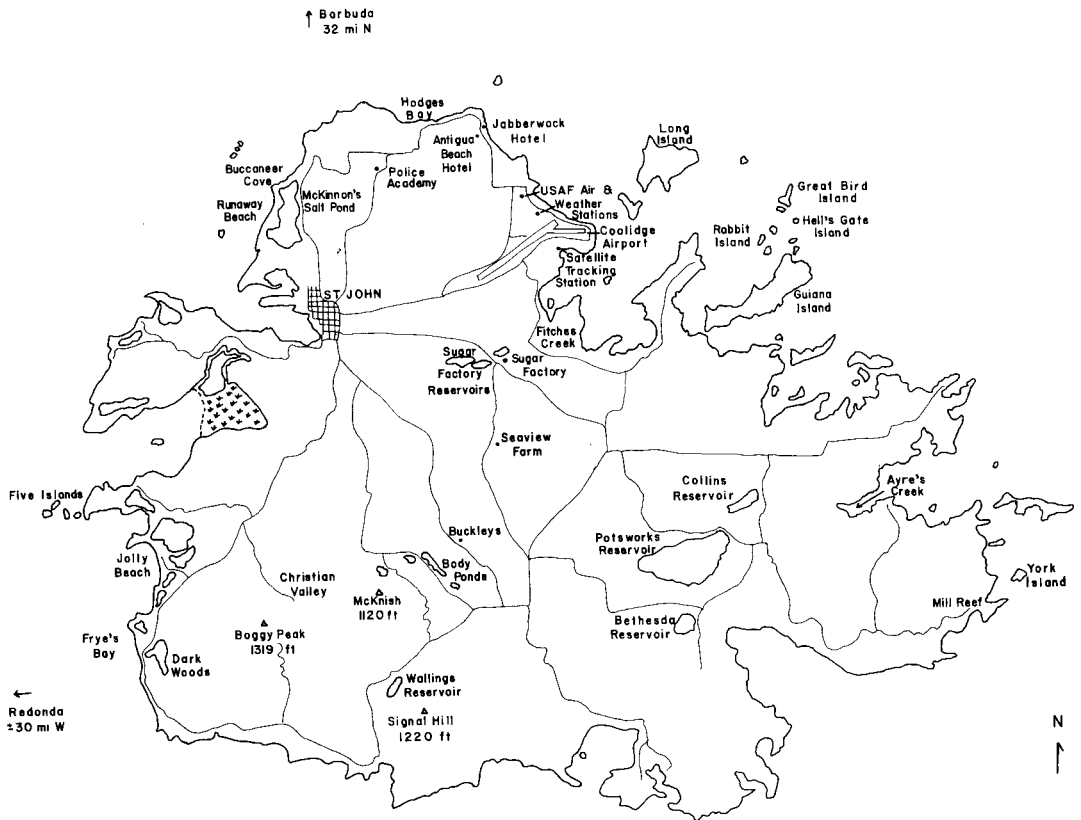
Barbuda
32 mi N

Hodges Bay

Jabberwock Hotel

Antigua Beach Hotel

Long Island

Buccaneer Cove

McKinnon's Salt Pond

Police Academy

USAF Air & Weather Stations

Great Bird Island

Hell's Gate Island

Runaway Beach

Coolidge Airport

Rabbit Island

Satellite Tracking Station

ST JOHN

Guiana Island

Fitches Creek

Sugar Factory Reservoirs

Sugar Factory

Seaview Farm

Collins Reservoir

Ayre's Creek

Five Islands

Buckleys

Potsworks Reservoir

Jolly Beach

Body Ponds

York Island

Christian Valley

McKnish 1120 ft

Mill Reef

Frye's Bay

Boggy Peak 1319 ft

Bethesda Reservoir

Dark Woods

Wallings Reservoir

Redonda
±30 mi W

Signal Hill
1220 ft

N